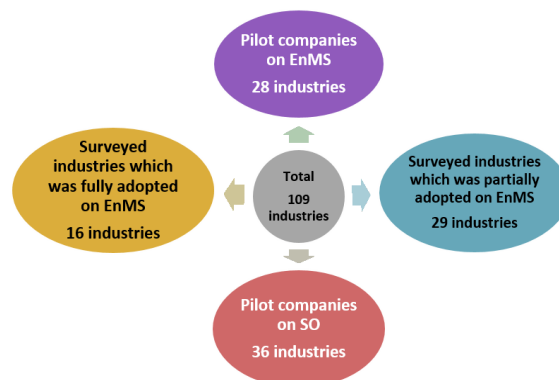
Pilot companies on EnMS

28 industries

Surveyed industries which was fully adopted on EnMS

16 industries

Total 109 industries

Surveyed industries which was partially adopted on EnMS

29 industries

Pilot companies on SO

36 industries